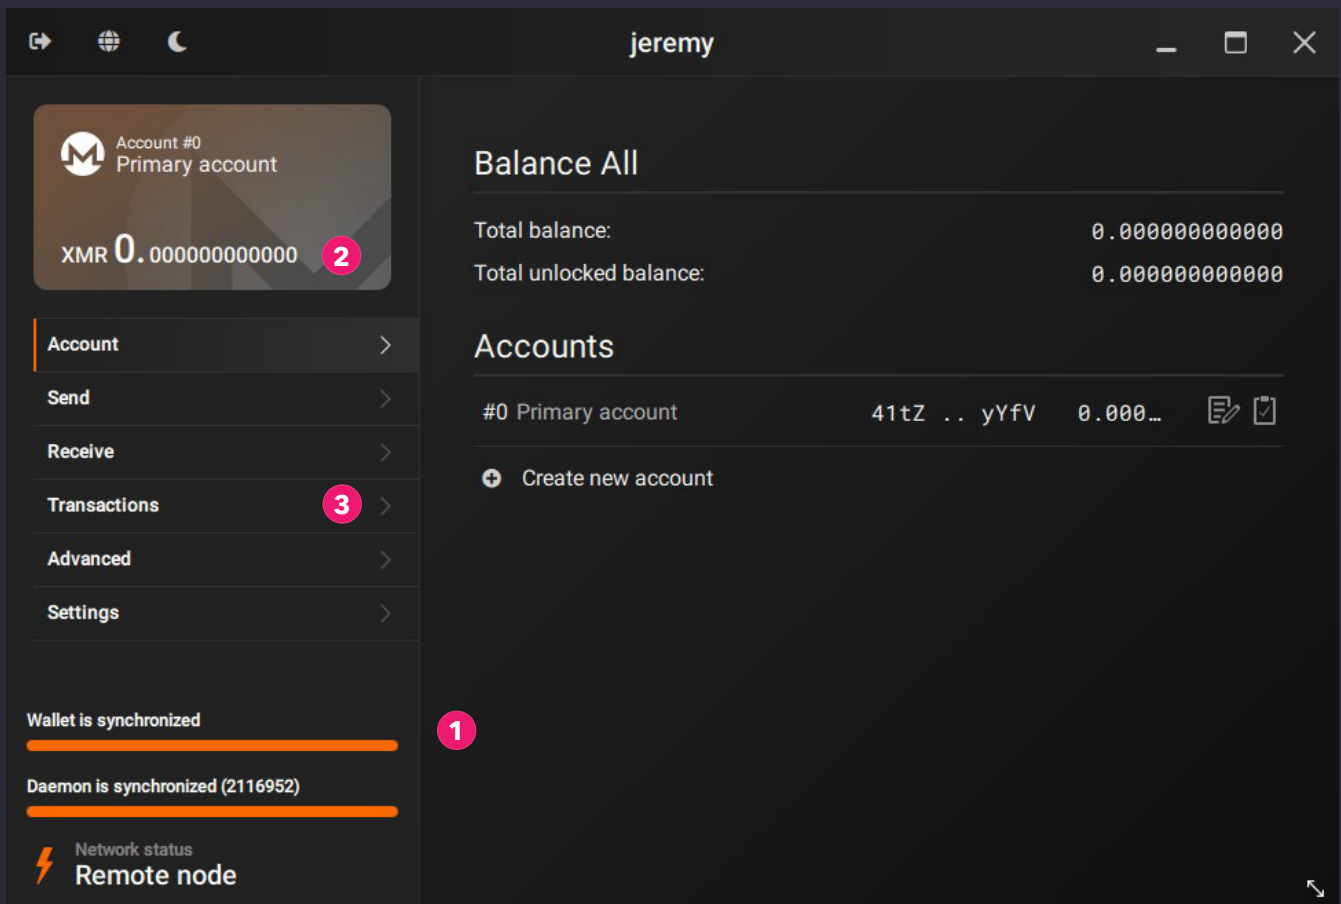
jeremy

Account #0
Primary account

XMR 0.000000000000 2

Account
Send
Receive
Transactions 3
Advanced
Settings

Wallet is synchronized

Daemon is synchronized (2116952)

Network status
Remote node

Balance All

Total balance: 0.000000000000
Total unlocked balance: 0.000000000000

Accounts

#0 Primary account 41tZ .. yYfV 0.000…

Create new account

1